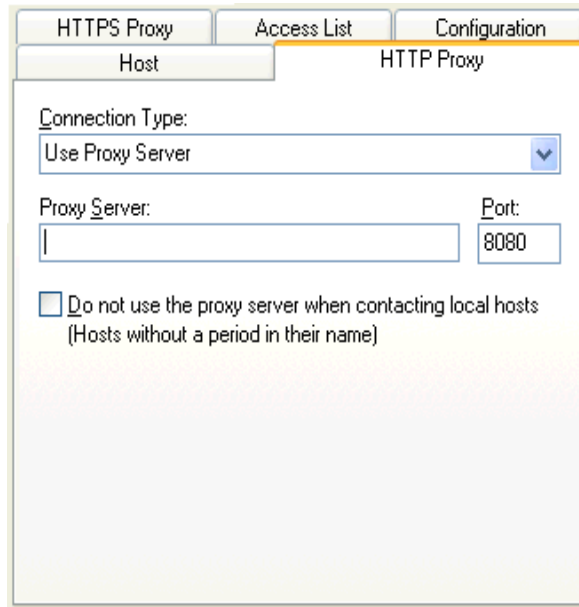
HTTPS Proxy
Access List
Configuration
Host
HTTP Proxy

Connection Type:
Use Proxy Server

Proxy Server:
Port:
8080

Do not use the proxy server when contacting local hosts (Hosts without a period in their name)